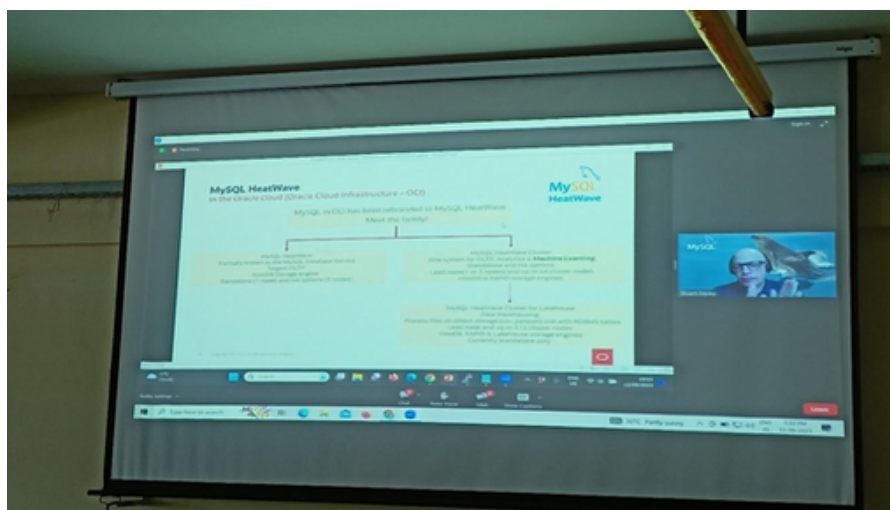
MySQL HeatWave
In the Oracle cloud (Oracle Cloud Infrastructure – OCI)

MySQL HeatWave

MySQL in OCI has been rebranded to MySQL HeatWave
Meet the family!

MySQL HeatWave
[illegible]

MySQL HeatWave Cluster
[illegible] Machine Learning
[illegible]

MySQL HeatWave Cluster for Lakehouse
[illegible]

Type here to search

Leave

30°C Partly sunny